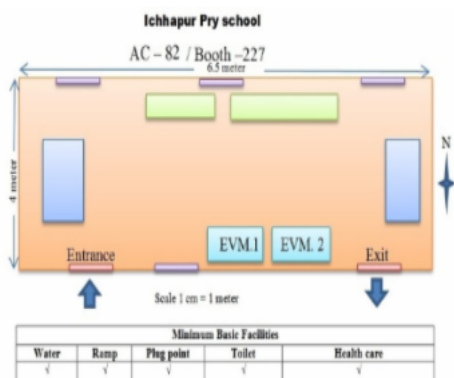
Ichhapur Pry school

AC – 82 / Booth –227

6.5 meter

4 meter

N

EVM.1

EVM. 2

Entrance

Exit

Scale 1 cm = 1 meter

| Minimum Basic Facilities | | | | |
|---|---|---|---|---|
| Water | Ramp | Plug point | Toilet | Health care |
| √ | √ | √ | √ | √ |